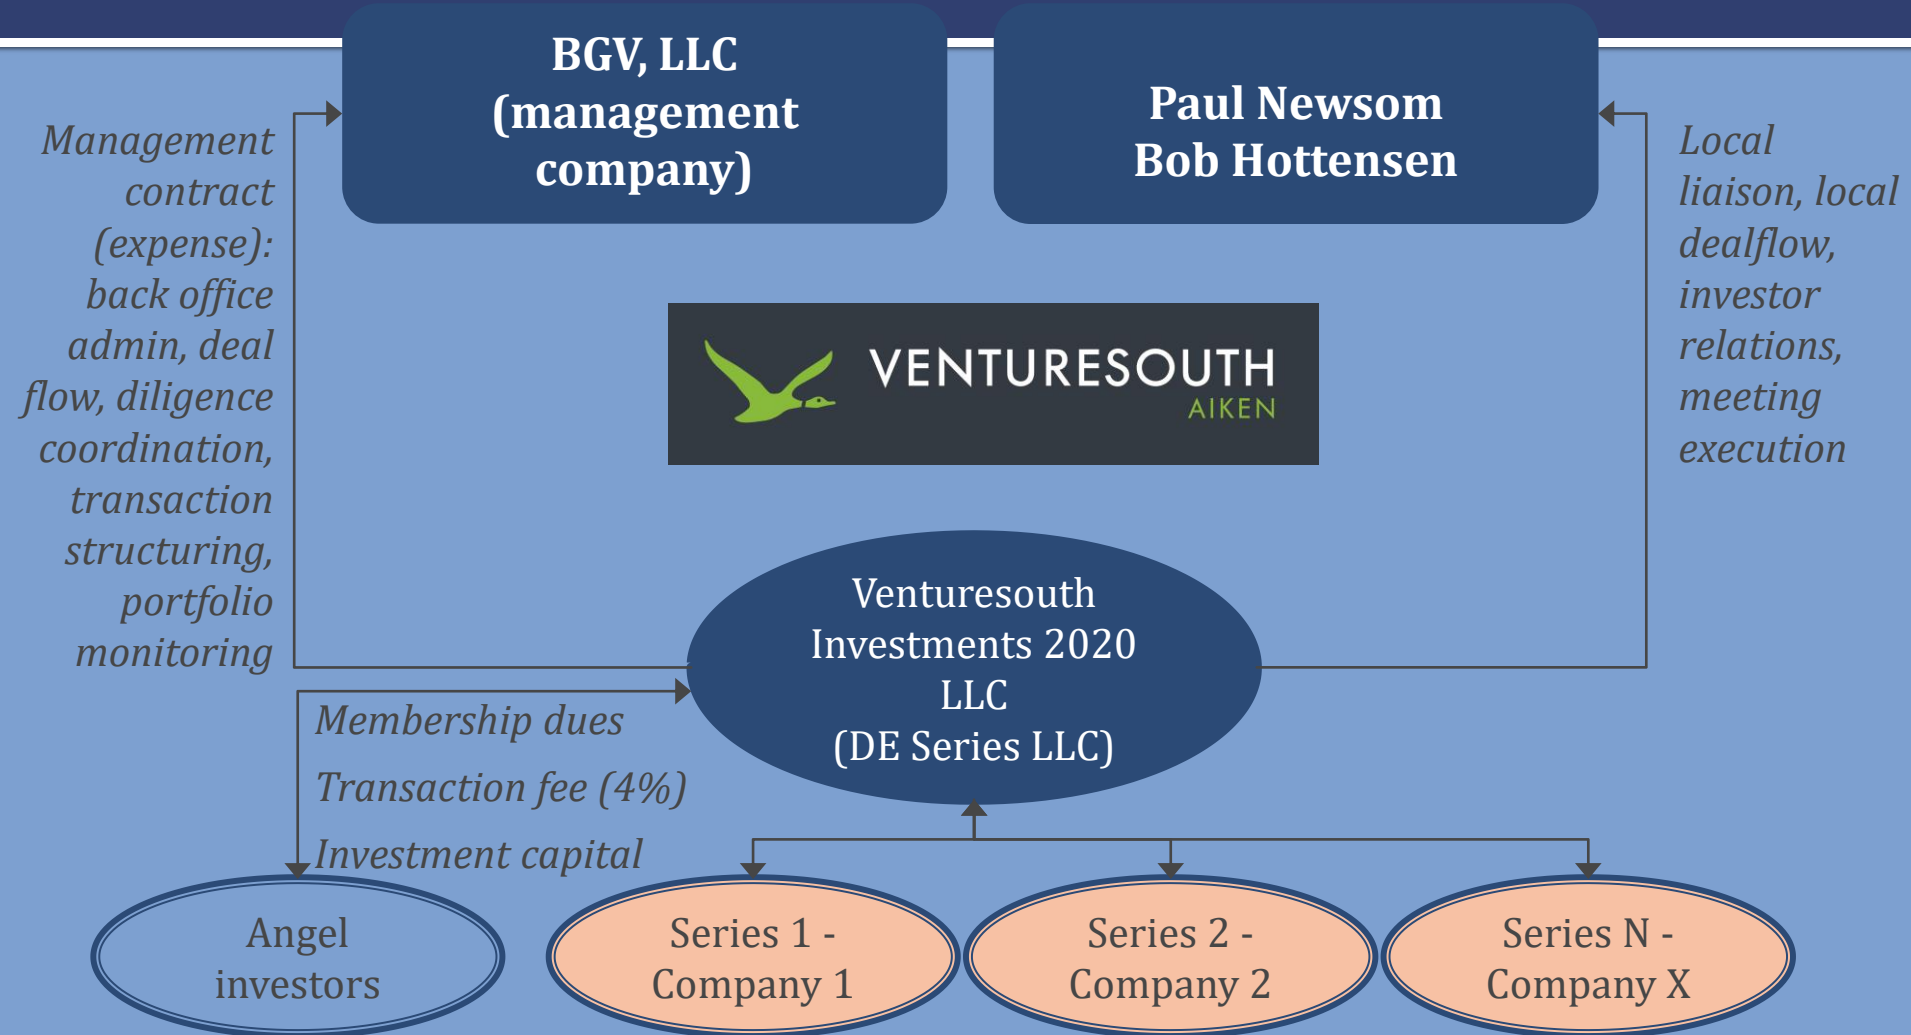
BGV, LLC (management company)

Paul Newsom
Bob Hottensen

Management contract (expense): back office admin, deal flow, diligence coordination, transaction structuring, portfolio monitoring

Local liaison, local dealflow, investor relations, meeting execution

VENTURESOUTH
AIKEN

Venturesouth Investments 2020 LLC (DE Series LLC)

Membership dues

Transaction fee (4%)

Investment capital

Angel investors

Series 1 - Company 1

Series 2 - Company 2

Series N - Company X